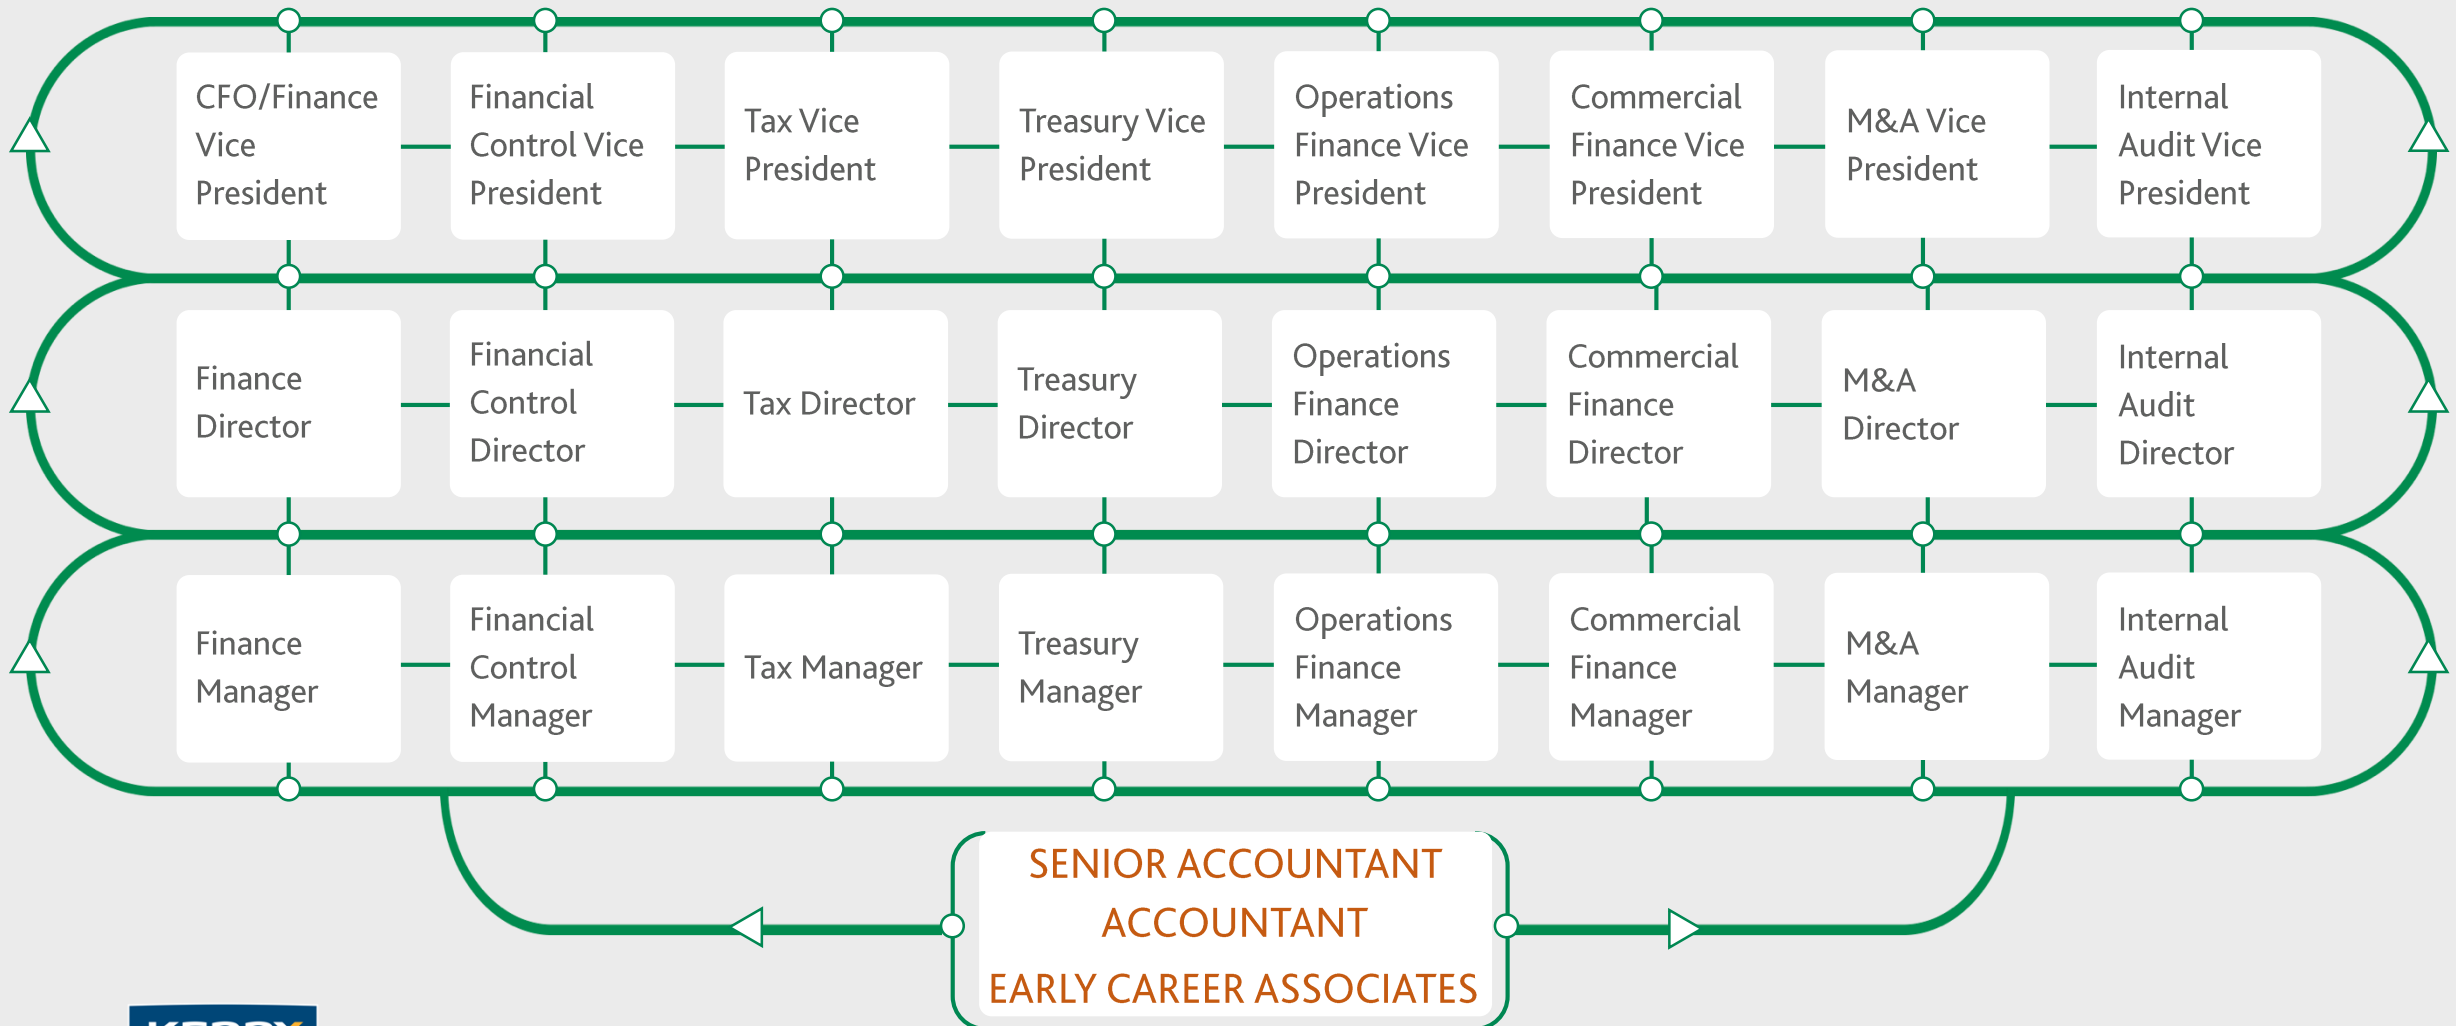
CFO/Finance Vice President

Financial Control Vice President

Tax Vice President

Treasury Vice President

Operations Finance Vice President

Commercial Finance Vice President

M&A Vice President

Internal Audit Vice President

Finance Director

Financial Control Director

Tax Director

Treasury Director

Operations Finance Director

Commercial Finance Director

M&A Director

Internal Audit Director

Finance Manager

Financial Control Manager

Tax Manager

Treasury Manager

Operations Finance Manager

Commercial Finance Manager

M&A Manager

Internal Audit Manager

SENIOR ACCOUNTANT
ACCOUNTANT
EARLY CAREER ASSOCIATES

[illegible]